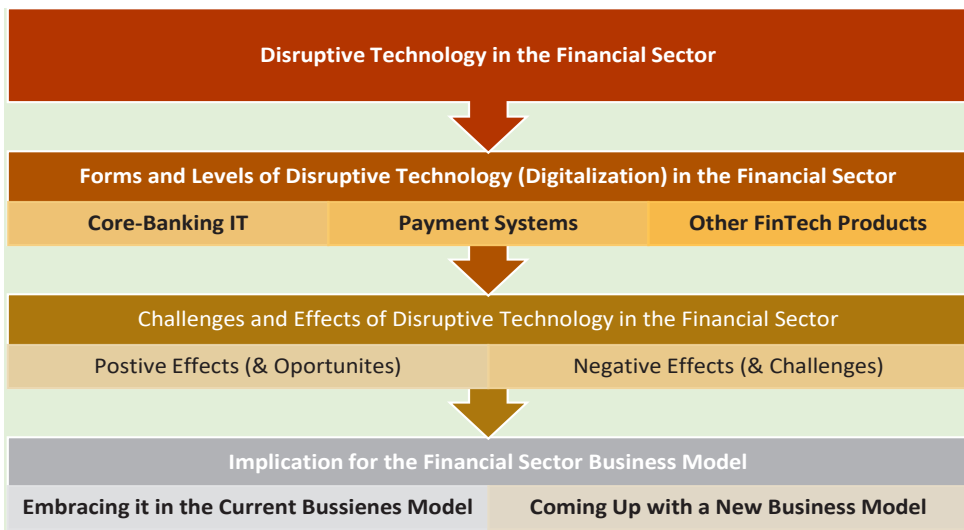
Disruptive Technology in the Financial Sector

Forms and Levels of Disruptive Technology (Digitalization) in the Financial Sector

Core-Banking IT

Payment Systems

Other FinTech Products

Challenges and Effects of Disruptive Technology in the Financial Sector

Postive Effects (& Oportunites)

Negative Effects (& Challenges)

Implication for the Financial Sector Business Model

Embracing it in the Current Bussienes Model

Coming Up with a New Business Model